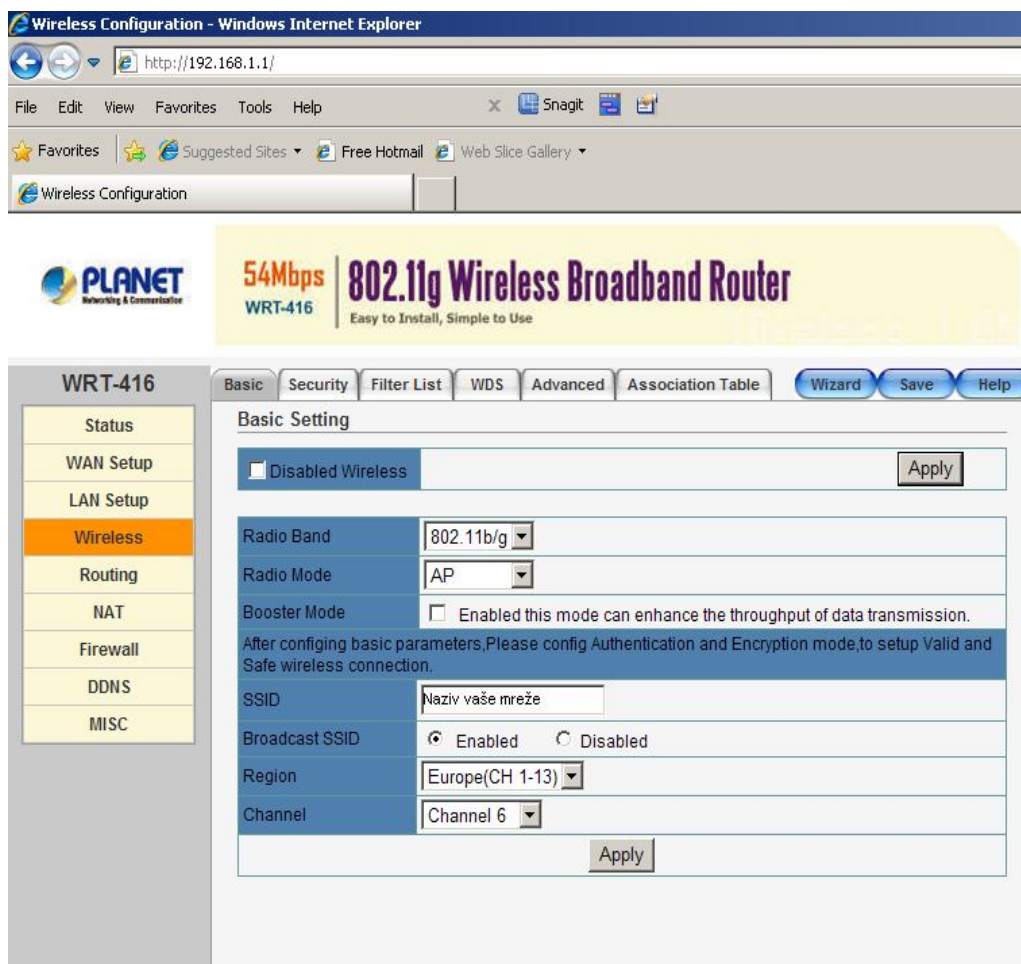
Wireless Configuration - Windows Internet Explorer

http://192.168.1.1/

File Edit View Favorites Tools Help

Snagit

Favorites Suggested Sites Free Hotmail Web Slice Gallery

Wireless Configuration

PLANET Networking & Communication

54Mbps WRT-416

802.11g Wireless Broadband Router

Easy to Install, Simple to Use

WRT-416

Status
WAN Setup
LAN Setup
Wireless
Routing
NAT
Firewall
DDNS
MISC

Basic | Security | Filter List | WDS | Advanced | Association Table

Wizard | Save | Help

Basic Setting

Disabled Wireless

Apply

| | |
|---|---|
| Radio Band | 802.11b/g |
| Radio Mode | AP |
| Booster Mode | Enabled this mode can enhance the throughput of data transmission. |
| After configing basic parameters,Please config Authentication and Encryption mode,to setup Valid and Safe wireless connection. | |
| SSID | Naziv vaše mreže |
| Broadcast SSID | Enabled Disabled |
| Region | Europe(CH 1-13) |
| Channel | Channel 6 |

Apply